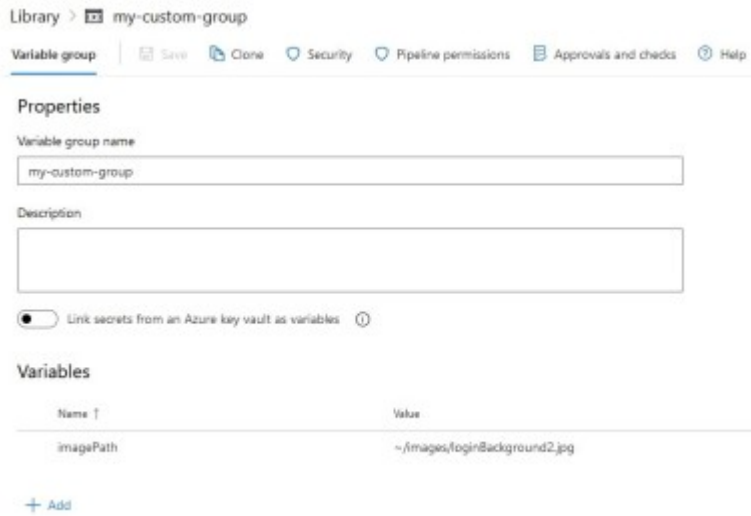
Library > my-custom-group

Variable group | Save | Clone | Security | Pipeline permissions | Approvals and checks | Help

Properties

Variable group name

my-custom-group

Description

Link secrets from an Azure key vault as variables

Variables

| Name ↑ | Value |
|---|---|
| imagePath | ~/images/loginBackground2.jpg |

+ Add